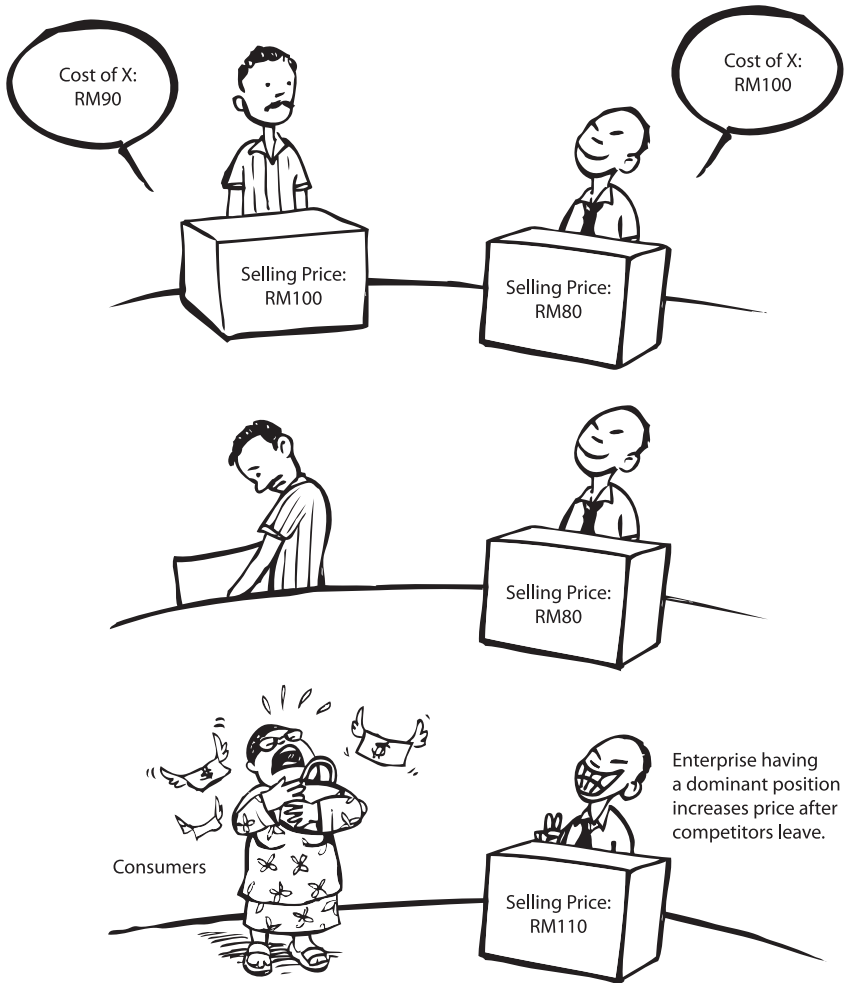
Cost of X: RM90

Cost of X: RM100

Selling Price: RM100

Selling Price: RM80

Selling Price: RM80

Enterprise having a dominant position increases price after competitors leave.

Consumers

Selling Price: RM110